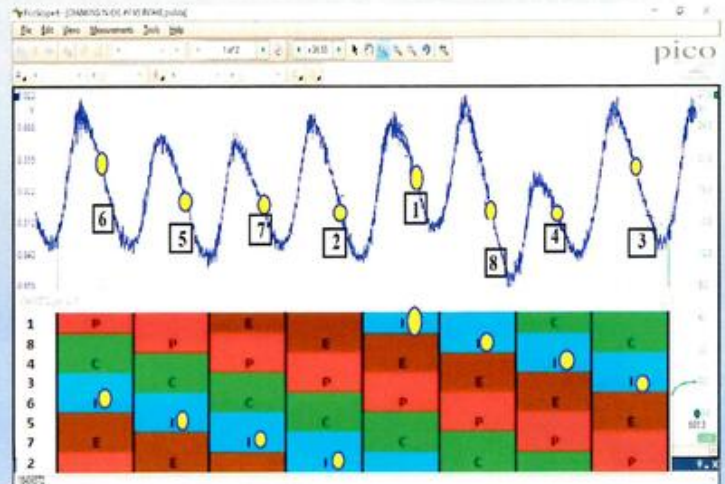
PicoScope 6 - [CRANKING IN OIL AT 90 RPM.psdata]

File Edit Views Measurements Tools Help

1 of 2

pico

6

5

7

2

1

8

4

3

| 1 | P | P | E | E | I | E | C | C |
|---|---|---|---|---|---|---|---|---|
| 8 | C | P | P | E | E | I | C | C |
| 4 | C | C | P | P | E | E | I | C |
| 3 | I | C | C | P | P | E | E | I |
| 6 | I | I | C | C | P | P | E | E |
| 5 | E | I | I | C | C | P | P | E |
| 7 | E | E | I | I | C | C | P | P |
| 2 | P | E | E | I | I | C | C | P |